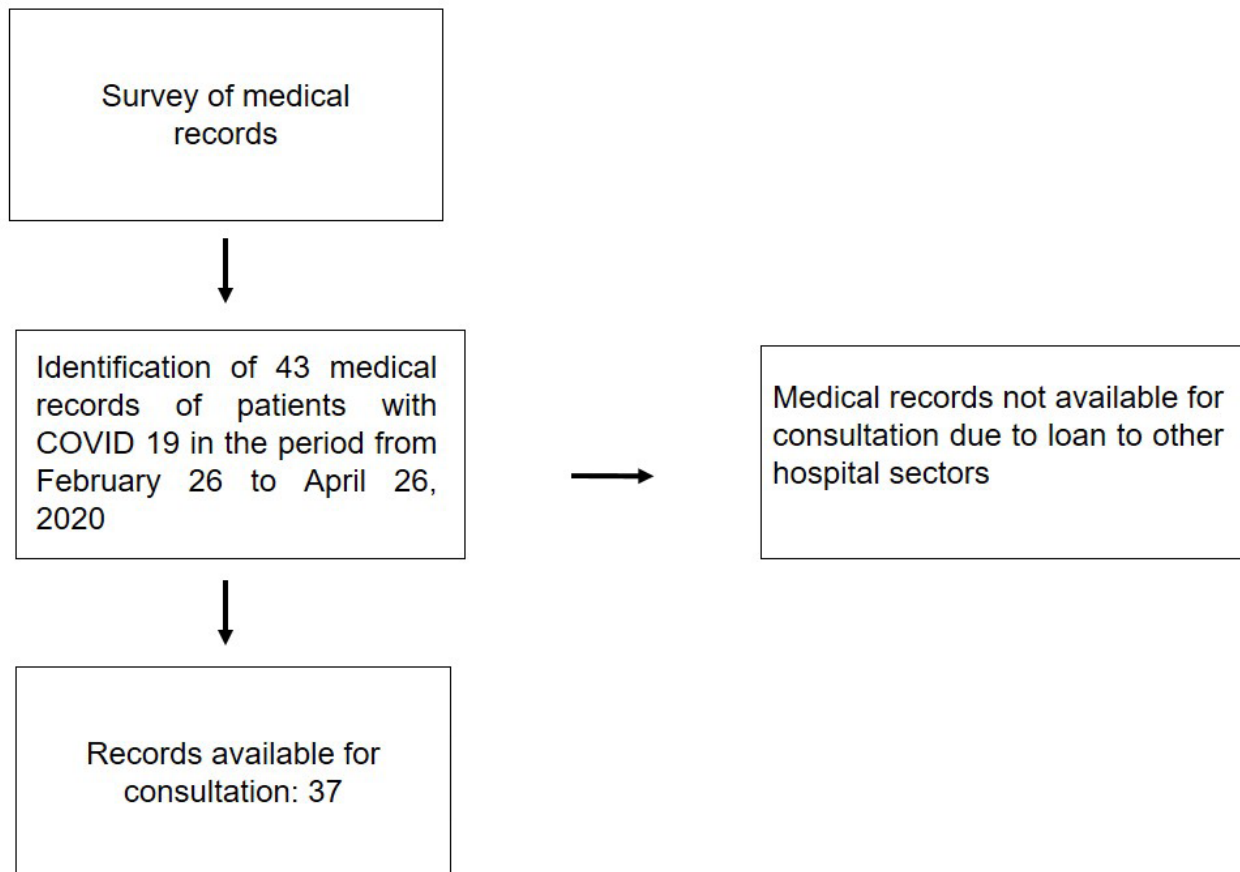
Survey of medical records

Identification of 43 medical records of patients with COVID 19 in the period from February 26 to April 26, 2020

Medical records not available for consultation due to loan to other hospital sectors

Records available for consultation: 37